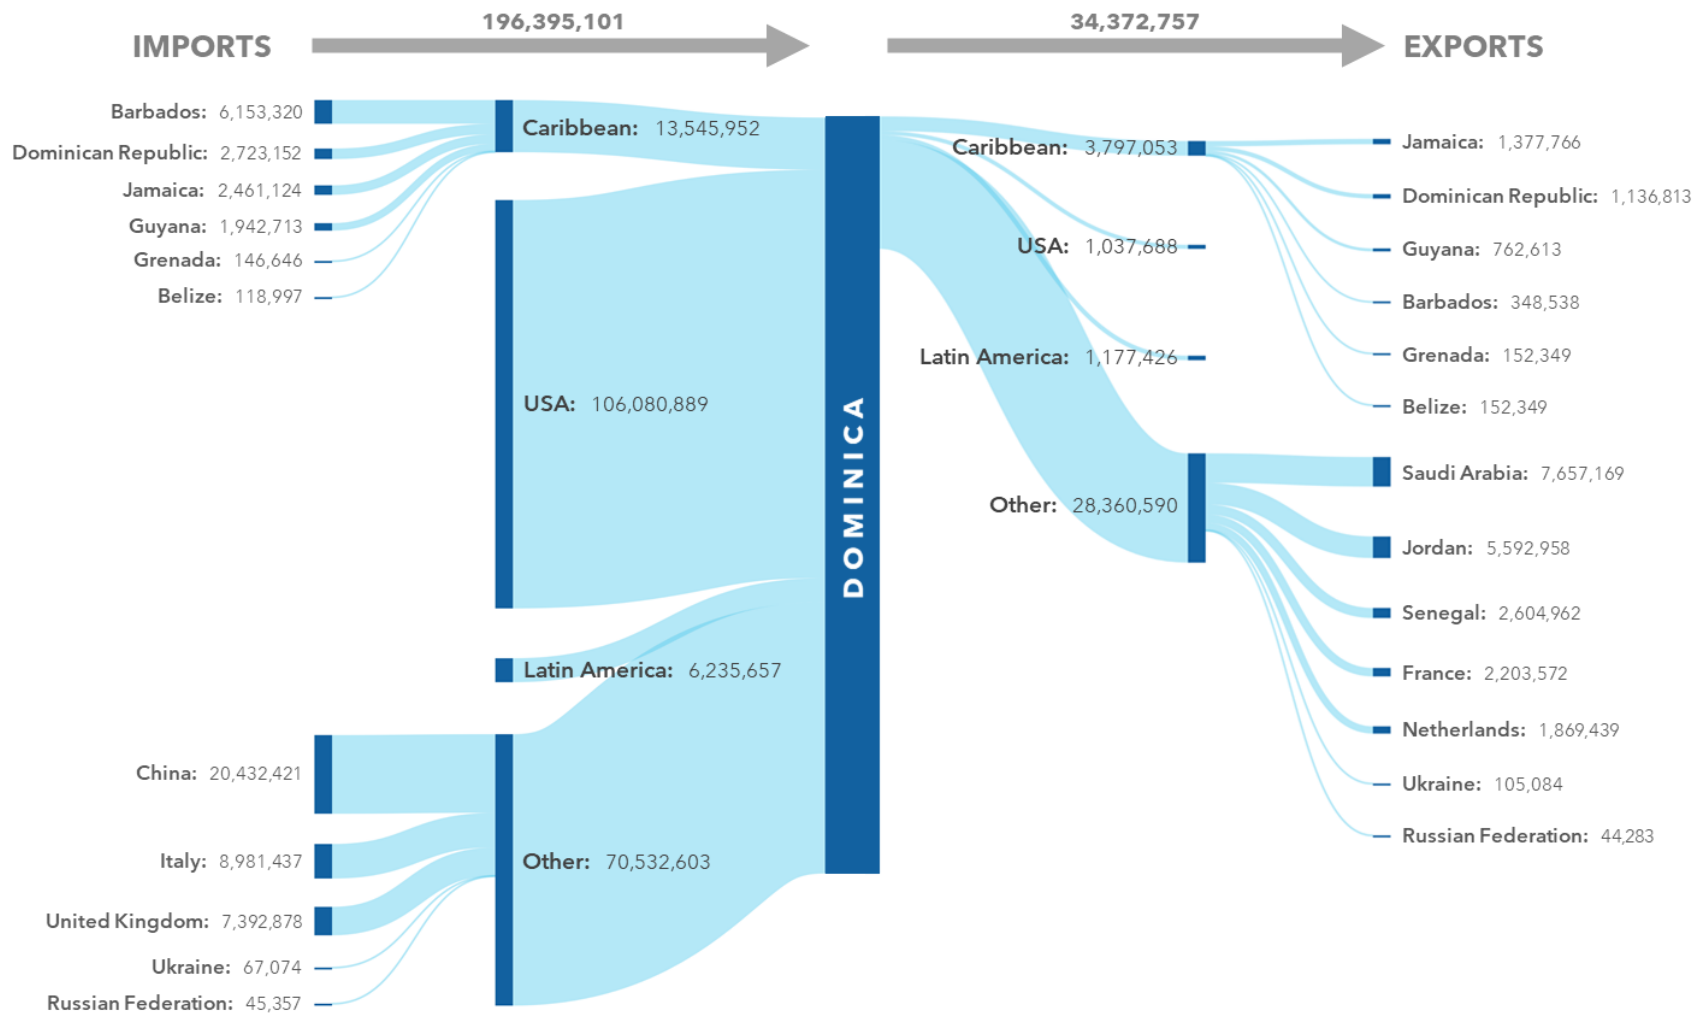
IMPORTS

196,395,101

34,372,757

EXPORTS

Barbados: 6,153,320

Dominican Republic: 2,723,152

Jamaica: 2,461,124

Guyana: 1,942,713

Grenada: 146,646

Belize: 118,997

Caribbean: 13,545,952

USA: 106,080,889

Latin America: 6,235,657

China: 20,432,421

Italy: 8,981,437

United Kingdom: 7,392,878

Ukraine: 67,074

Russian Federation: 45,357

Other: 70,532,603

DOMINICA

Caribbean: 3,797,053

USA: 1,037,688

Latin America: 1,177,426

Other: 28,360,590

Jamaica: 1,377,766

Dominican Republic: 1,136,813

Guyana: 762,613

Barbados: 348,538

Grenada: 152,349

Belize: 152,349

Saudi Arabia: 7,657,169

Jordan: 5,592,958

Senegal: 2,604,962

France: 2,203,572

Netherlands: 1,869,439

Ukraine: 105,084

Russian Federation: 44,283